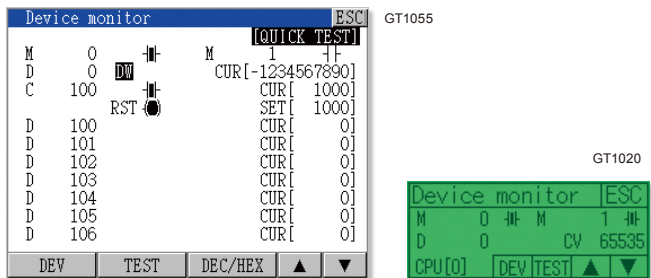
Device monitor ESC

GT1055

[QUICK TEST]

M 0 M 1
D 0 DW CUR[-1234567890]
C 100 CUR[ 1000]
RST SET[ 1000]
D 100 CUR[ 0]
D 101 CUR[ 0]
D 102 CUR[ 0]
D 103 CUR[ 0]
D 104 CUR[ 0]
D 105 CUR[ 0]
D 106 CUR[ 0]

DEV TEST DEC/HEX ▲ ▼

GT1020

Device monitor ESC
M 0 M 1
D 0 CV 65535
CPU[0] DEV TEST ▲ ▼